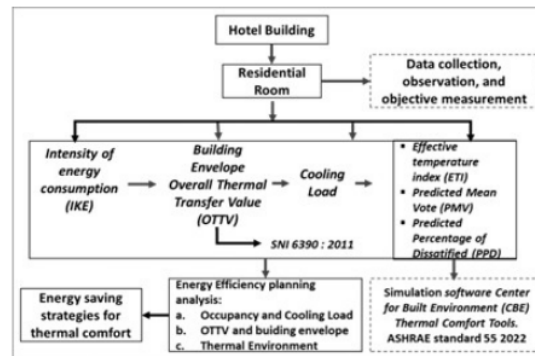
Hotel Building

Residential Room

Data collection, observation, and objective measurement

Intensity of energy consumption (IKE)

Building Envelope Overall Thermal Transfer Value (OTTV)

Cooling Load

- Effective temperature index (ETI)
- Predicted Mean Vote (PMV)
- Predicted Percentage of Dissatified (PPD)

SNI 6390 : 2011

Energy Efficiency planning analysis:
a. Occupancy and Cooling Load
b. OTTV and buiding envelope
c. Thermal Environment

Energy saving strategies for thermal comfort

Simulation software Center for Built Environment (CBE) Thermal Comfort Tools. ASHRAE standard 55 2022